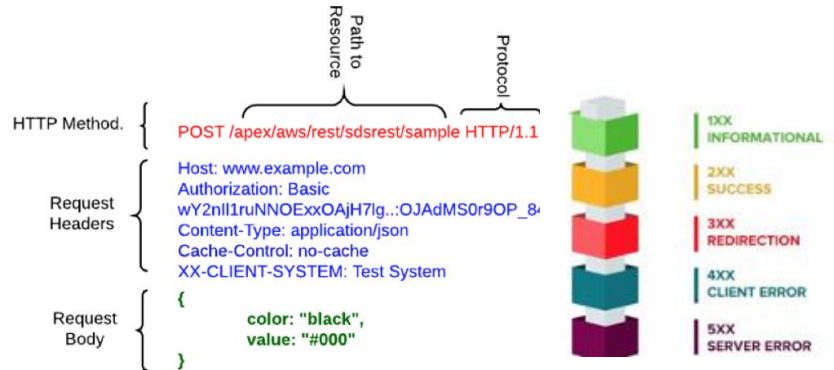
Path to Resource

Protocol

HTTP Method.

POST /apex/aws/rest/sdsrest/sample HTTP/1.1

Request Headers

Host: www.example.com
Authorization: Basic
wY2nlI1ruNNOExxOAjH7lg..:OJAdMS0r9OP_84
Content-Type: application/json
Cache-Control: no-cache
XX-CLIENT-SYSTEM: Test System

Request Body

{
color: "black",
value: "#000"
}

1XX
INFORMATIONAL

2XX
SUCCESS

3XX
REDIRECTION

4XX
CLIENT ERROR

5XX
SERVER ERROR